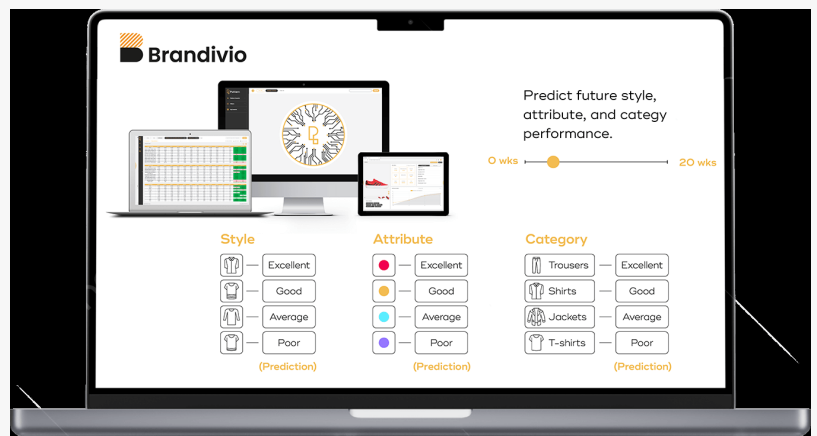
Brandivio

Predict future style, attribute, and categy performance.

0 wks

20 wks

Style

Excellent

Good

Average

Poor

(Prediction)

Attribute

Excellent

Good

Average

Poor

(Prediction)

Category

Trousers

Shirts

Jackets

T-shirts

Excellent

Good

Average

Poor

(Prediction)